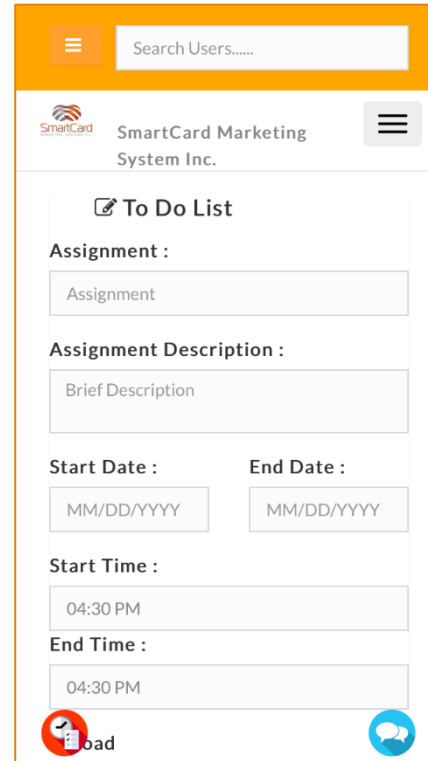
Search Users......

SmartCard

SmartCard Marketing System Inc.

To Do List

Assignment :

Assignment

Assignment Description :

Brief Description

Start Date :

End Date :

MM/DD/YYYY

MM/DD/YYYY

Start Time :

04:30 PM

End Time :

04:30 PM

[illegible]oad